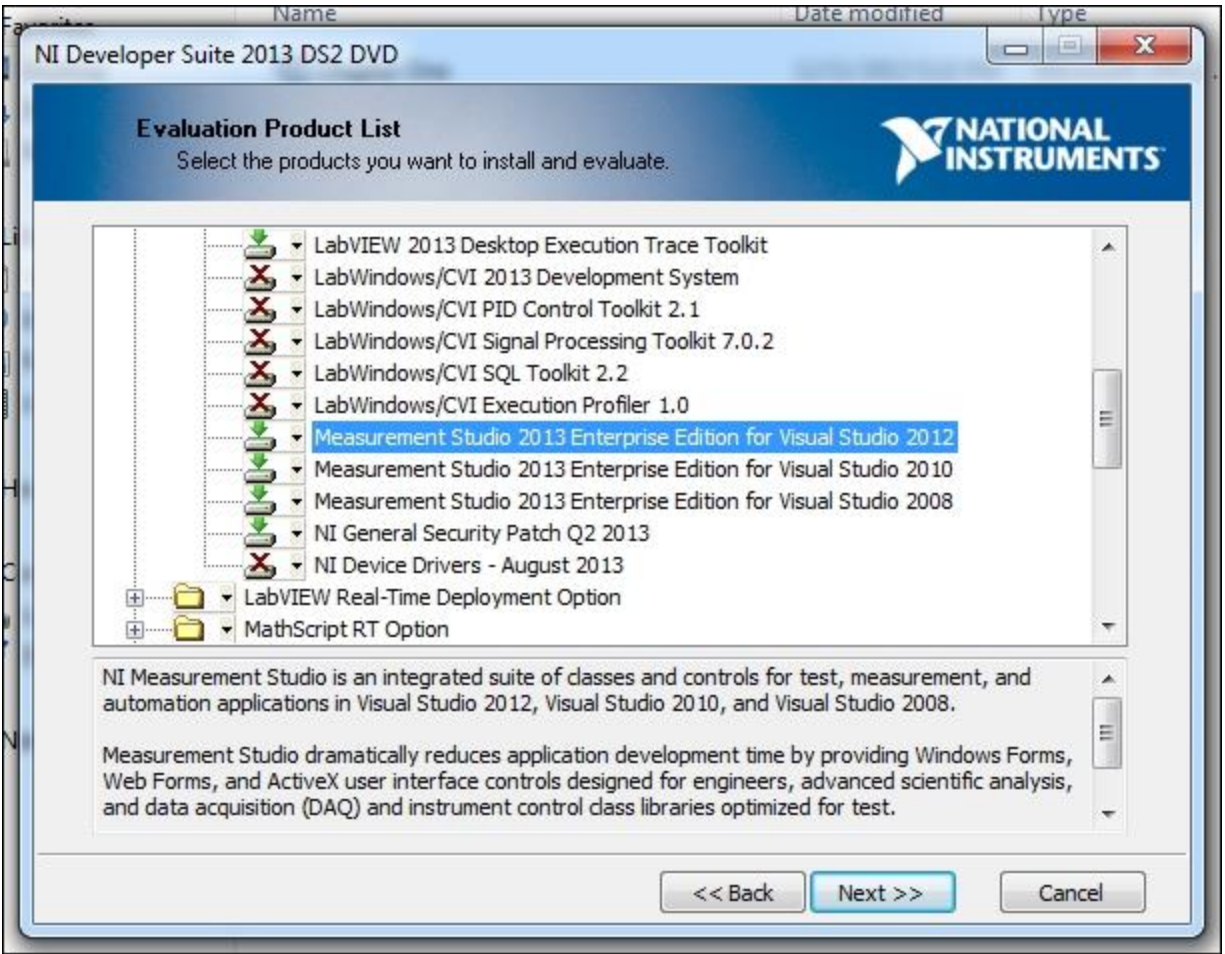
Name Date modified Type

NI Developer Suite 2013 DS2 DVD

Evaluation Product List
Select the products you want to install and evaluate.

NATIONAL INSTRUMENTS

LabVIEW 2013 Desktop Execution Trace Toolkit
LabWindows/CVI 2013 Development System
LabWindows/CVI PID Control Toolkit 2.1
LabWindows/CVI Signal Processing Toolkit 7.0.2
LabWindows/CVI SQL Toolkit 2.2
LabWindows/CVI Execution Profiler 1.0
Measurement Studio 2013 Enterprise Edition for Visual Studio 2012
Measurement Studio 2013 Enterprise Edition for Visual Studio 2010
Measurement Studio 2013 Enterprise Edition for Visual Studio 2008
NI General Security Patch Q2 2013
NI Device Drivers - August 2013
LabVIEW Real-Time Deployment Option
MathScript RT Option

NI Measurement Studio is an integrated suite of classes and controls for test, measurement, and automation applications in Visual Studio 2012, Visual Studio 2010, and Visual Studio 2008.

Measurement Studio dramatically reduces application development time by providing Windows Forms, Web Forms, and ActiveX user interface controls designed for engineers, advanced scientific analysis, and data acquisition (DAQ) and instrument control class libraries optimized for test.

<< Back
Next >>
Cancel